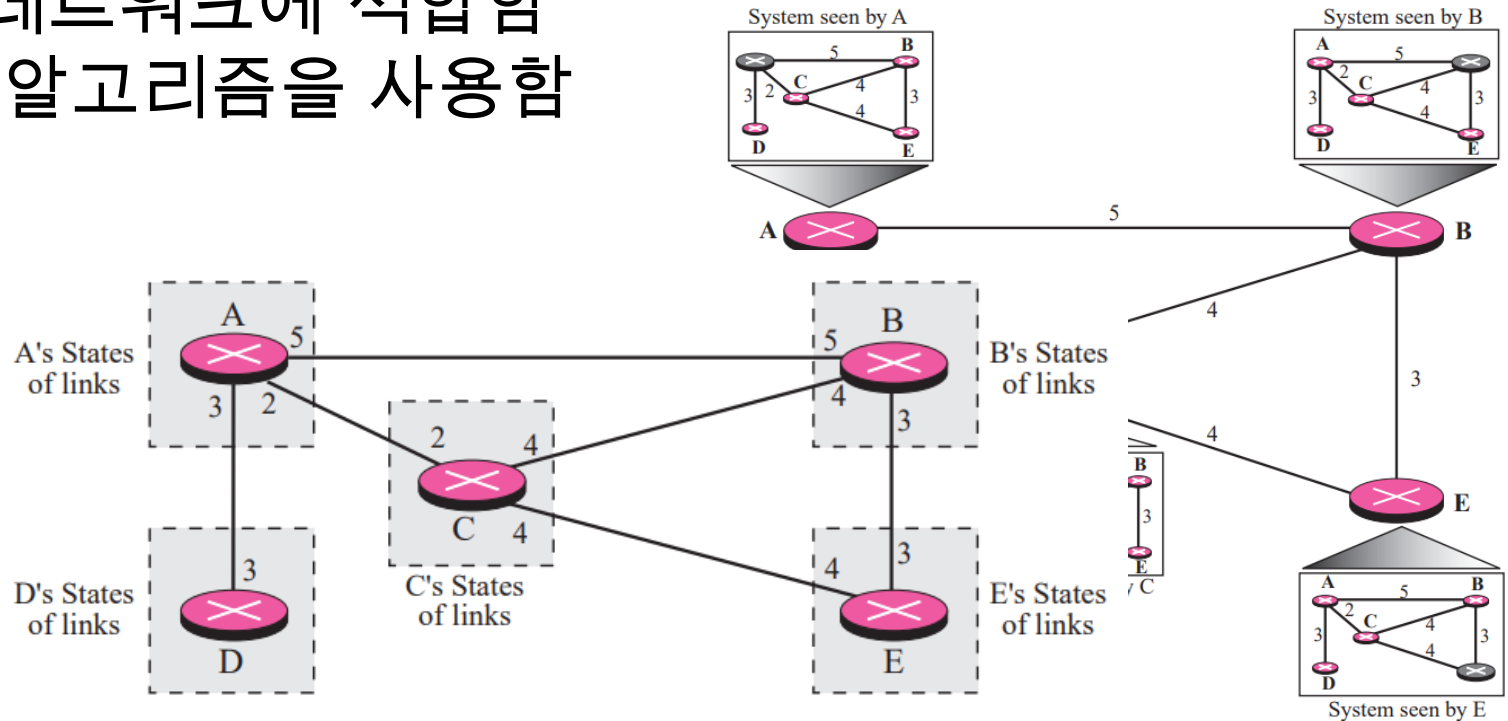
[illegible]
알고리즘을 사용함

System seen by A
5
B
C
3 2
4
3
4
D
E

System seen by B
A
5
2 C
3
4
3
4
D
E

A
5
B
4
3
4
B
3
E
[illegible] C
E

A
5
B
A's States of links
3 2
5
4
B's States of links
3
2 4
C 4
C's States of links
3
D's States of links
D
4
3
E
E's States of links

A
5
B
2 C
3
4
3
4
D
System seen by E